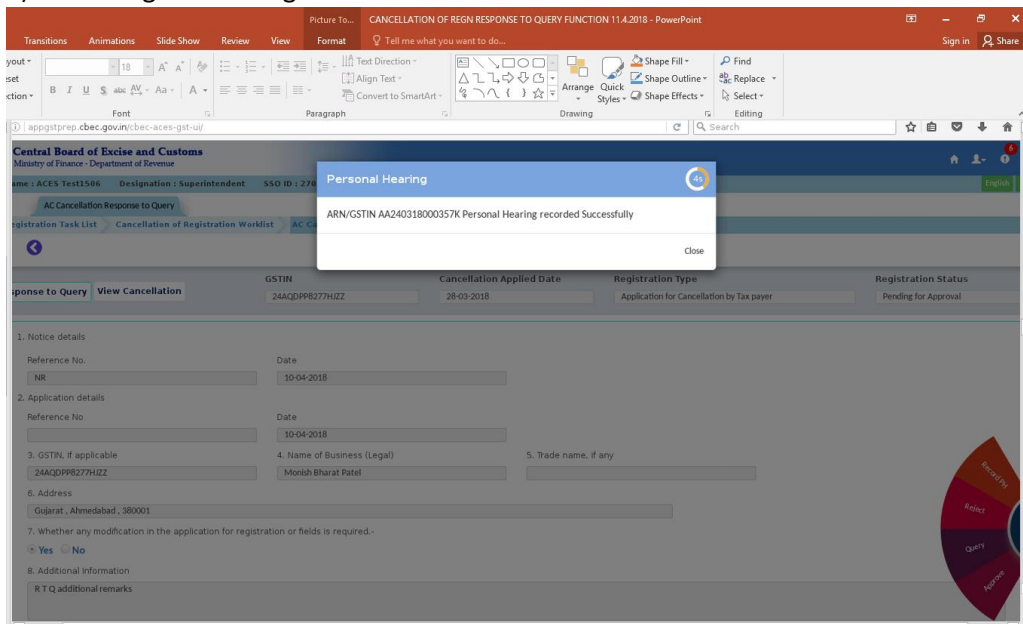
Picture To... CANCELLATION OF REGN RESPONSE TO QUERY FUNCTION 11.4.2018 - PowerPoint

Transitions Animations Slide Show Review View Format Tell me what you want to do...

Sign in Share

yout
eset
ction

18 A A

Text Direction
Align Text
Convert to SmartArt

Arrange Quick Styles

Shape Fill
Shape Outline
Shape Effects

Find
Replace
Select

Font Paragraph Drawing Editing

appgstprep.cbec.gov.in/cbec-aces-gst-ui/

Search

Central Board of Excise and Customs
Ministry of Finance - Department of Revenue

ame : ACES Test1506 Designation : Superintendent SSO ID : 27

English

AC Cancellation Response to Query

egistration Task List Cancellation of Registration Worklist AC Ca

Personal Hearing

4s

ARN/GSTIN AA240318000357K Personal Hearing recorded Successfully

Close

sponse to Query View Cancellation

| GSTIN | Cancellation Applied Date | Registration Type | Registration Status |
|---|---|---|---|
| 24AQDPP8277HJZZ | 28-03-2018 | Application for Cancellation by Tax payer | Pending for Approval |

1. Notice details

Reference No. Date
NR 10-04-2018

2. Application details

Reference No Date
10-04-2018

3. GSTIN, if applicable 4. Name of Business (Legal) 5. Trade name, if any
24AQDPP8277HJZZ Monish Bharat Patel

6. Address
Gujarat , Ahmedabad , 380001

7. Whether any modification in the application for registration or fields is required.-
Yes No

8. Additional Information
R T Q additional remarks

Record PH
Reject
Query
Approve